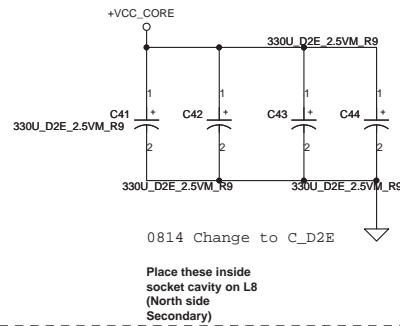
+VCC_CORE

330U_D2E_2.5VM_R9

C41
330U_D2E_2.5VM_R9
1
+
2

C42
1
+
2

C43
1
+
2

C44
1
+
2

330U_D2E_2.5VM_R9

330U_D2E_2.5VM_R9

0814 Change to C_D2E

Place these inside socket cavity on L8 (North side Secondary)